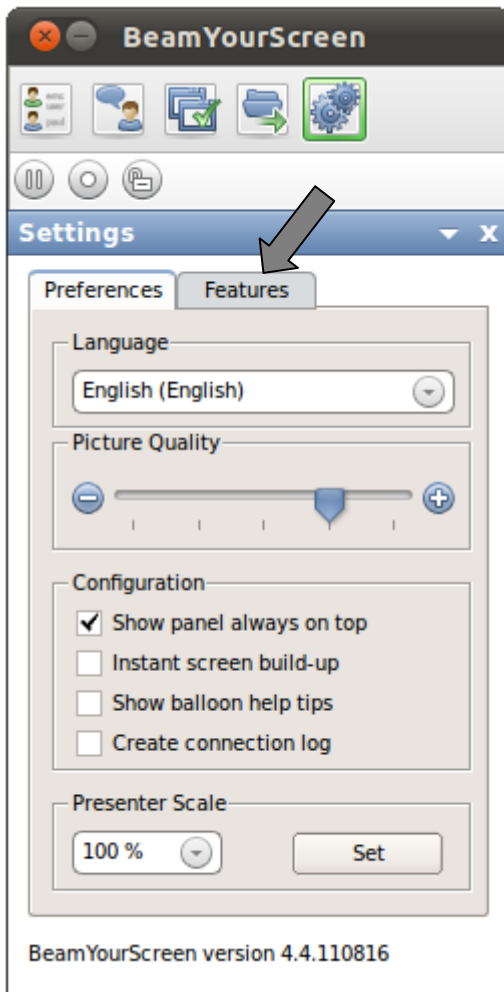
BeamYourScreen

Settings

Preferences

Features

Language

English (English)

Picture Quality

Configuration

Show panel always on top

Instant screen build-up

Show balloon help tips

Create connection log

Presenter Scale

100 %

Set

BeamYourScreen version 4.4.110816